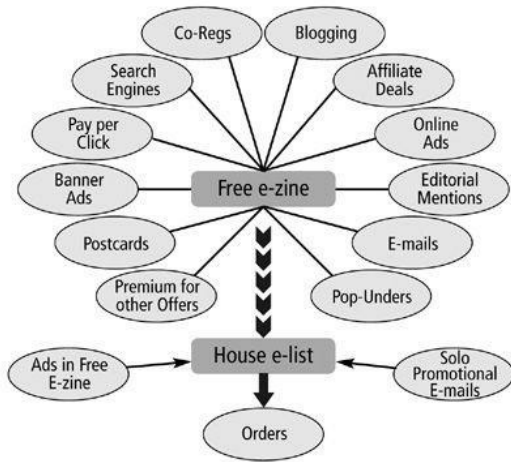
Co-Regs

Blogging

Search Engines

Affiliate Deals

Pay per Click

Online Ads

Banner Ads

Free e-zine

Editorial Mentions

Postcards

E-mails

Premium for other Offers

Pop-Unders

Ads in Free E-zine

House e-list

Solo Promotional E-mails

Orders